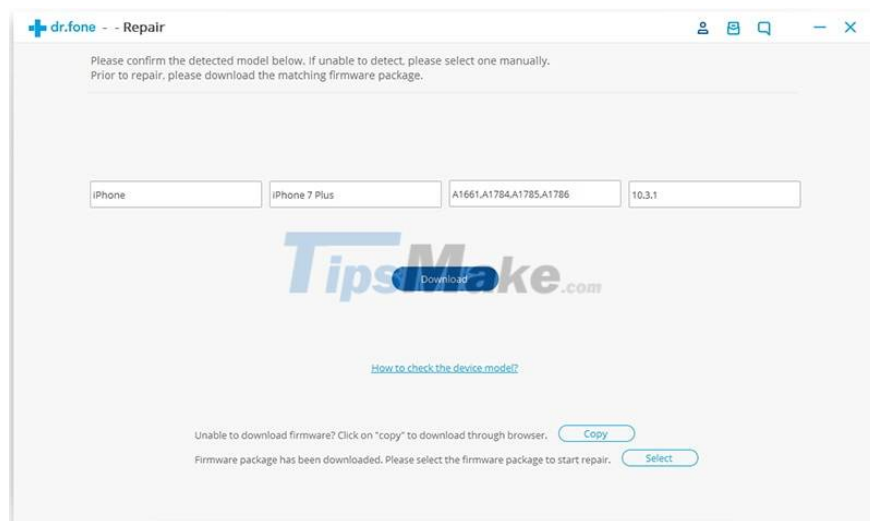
dr.fone - - Repair

Please confirm the detected model below. If unable to detect, please select one manually.
Prior to repair, please download the matching firmware package.

| iPhone | iPhone 7 Plus | A1661,A1784,A1785,A1786 | 10.3.1 |
|---|---|---|---|

TipsMake.com

Download

How to check the device model?

Unable to download firmware? Click on "copy" to download through browser. Copy

Firmware package has been downloaded. Please select the firmware package to start repair. Select